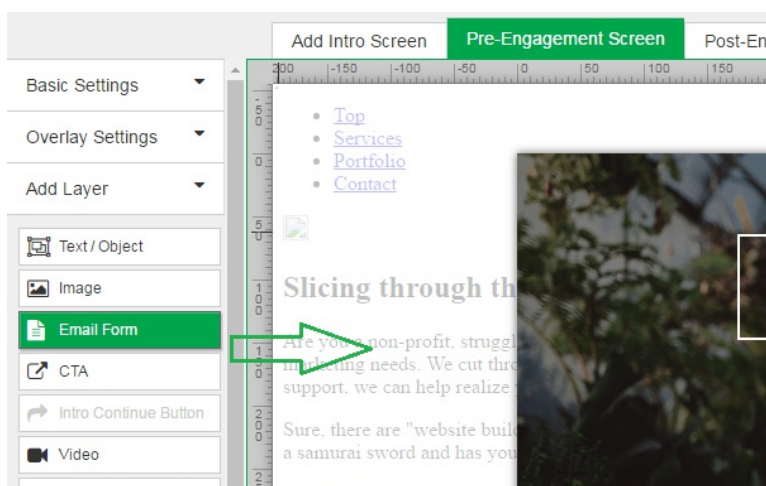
Add Intro Screen | Pre-Engagement Screen | Post-En

Basic Settings

Overlay Settings

Add Layer

Text / Object

Image

Email Form

CTA

Intro Continue Button

Video

200 -150 -100 -50 0 50 100 150

- Top
- Services
- Portfolio
- Contact

Slicing through th

Are you a non-profit, struggl marketing needs. We cut thro support, we can help realize

Sure, there are "website buil a samurai sword and has you